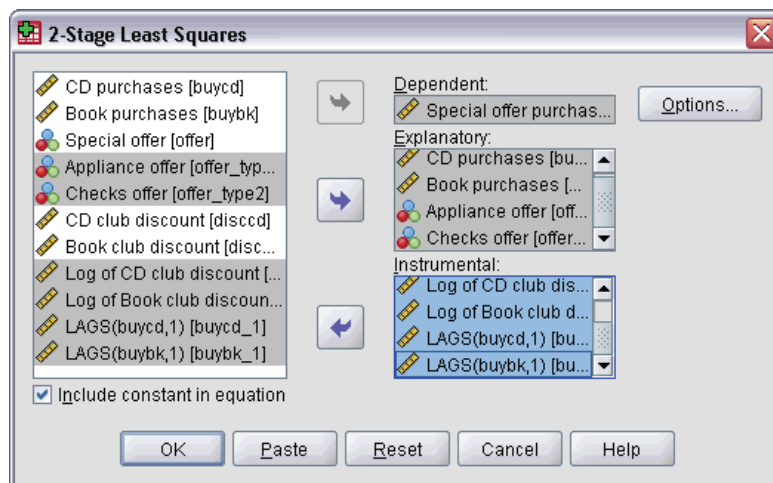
2-Stage Least Squares

CD purchases [buycd]
Book purchases [buybk]
Special offer [offer]
Appliance offer [offer_typ...
Checks offer [offer_type2]
CD club discount [disccd]
Book club discount [disc...
Log of CD club discount [...
Log of Book club discoun...
LAGS(buycd,1) [buycd_1]
LAGS(buybk,1) [buybk_1]

Dependent:
Special offer purchas...

Explanatory:
CD purchases [bu...
Book purchases [...
Appliance offer [off...
Checks offer [offer...

Instrumental:
Log of CD club dis...
Log of Book club d...
LAGS(buycd,1) [bu...
LAGS(buybk,1) [bu...

Options...

Include constant in equation

OK
Paste
Reset
Cancel
Help